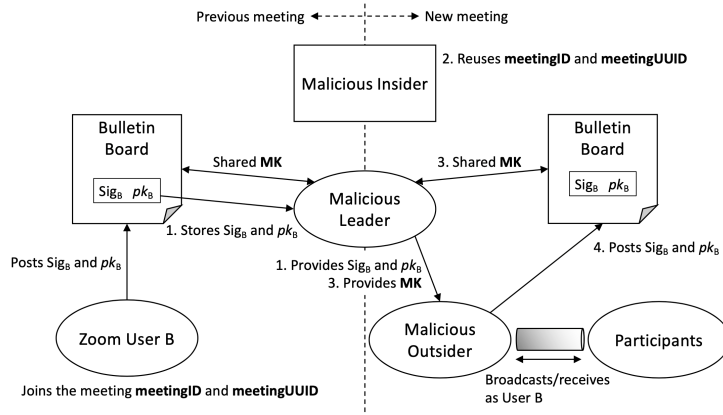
Previous meeting ◂- - -▸ New meeting

Malicious Insider

2. Reuses **meetingID** and **meetingUUID**

Bulletin Board

$Sig_B$ $pk_B$

Shared **MK**

Malicious Leader

3. Shared **MK**

Bulletin Board

$Sig_B$ $pk_B$

1. Stores $Sig_B$ and $pk_B$

Posts $Sig_B$ and $pk_B$

1. Provides $Sig_B$ and $pk_B$
3. Provides **MK**

4. Posts $Sig_B$ and $pk_B$

Zoom User B

Malicious Outsider

Participants

Broadcasts/receives as User B

Joins the meeting **meetingID** and **meetingUUID**